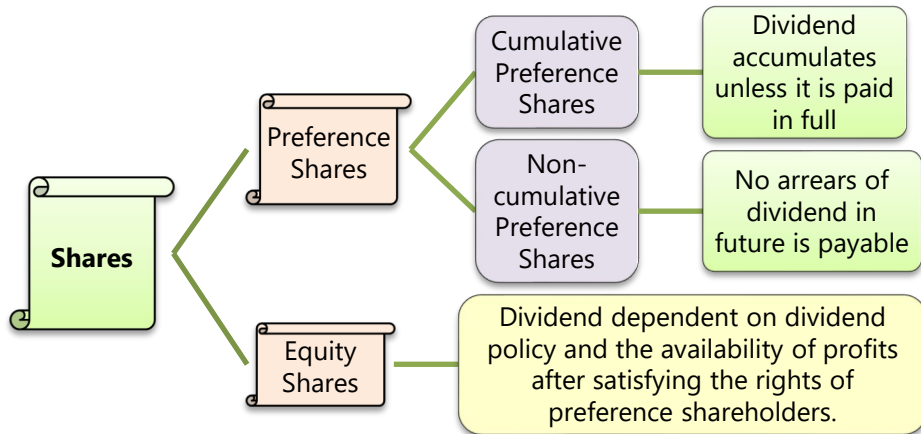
Shares

Preference Shares

Cumulative Preference Shares

Dividend accumulates unless it is paid in full

Non-cumulative Preference Shares

No arrears of dividend in future is payable

Equity Shares

Dividend dependent on dividend policy and the availability of profits after satisfying the rights of preference shareholders.